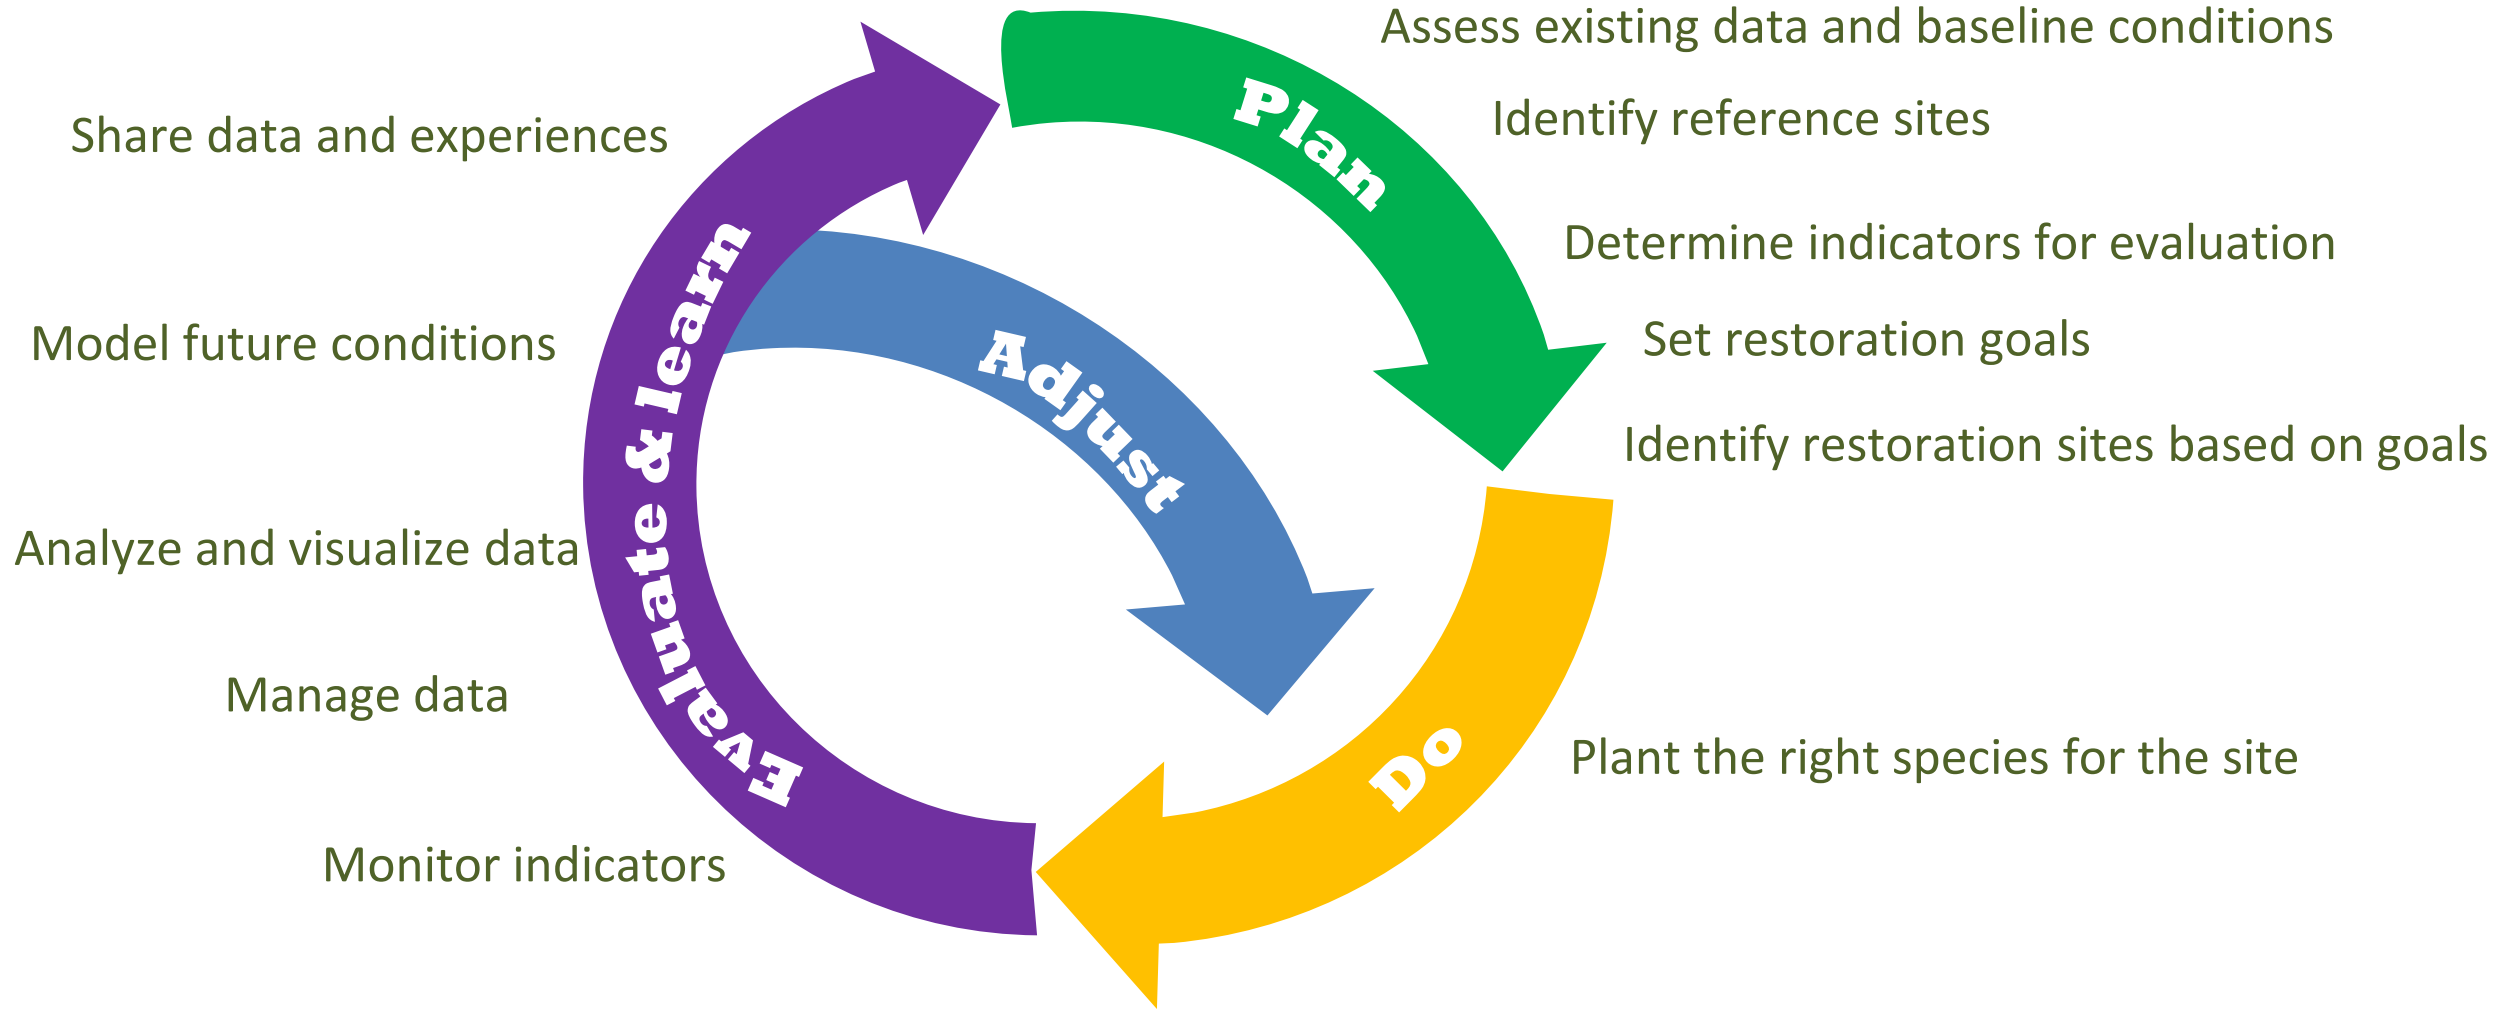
Assess existing data and baseline conditions

Plan

Identify reference sites

Determine indicators for evaluation

Set restoration goals

Identify restoration sites based on goals

Share data and experiences

Model future conditions

Evaluate & learn

Adjust

Analyze and visualize data

Manage data

Do

Plant the right species for the site

Monitor indicators